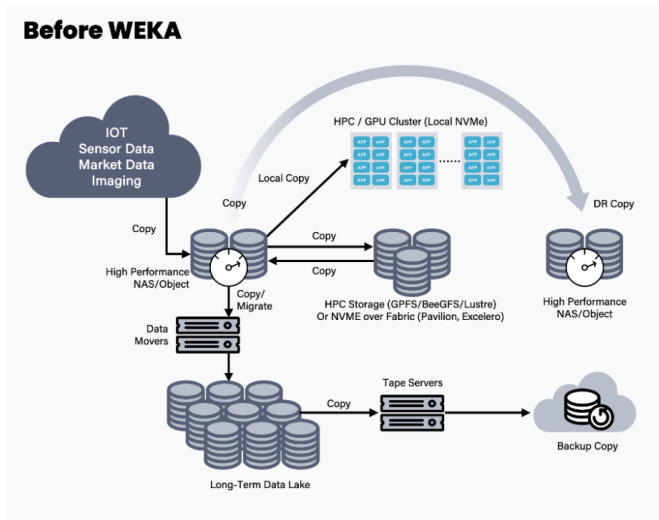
Before WEKA

IOT
Sensor Data
Market Data
Imaging

HPC / GPU Cluster (Local NVMe)

APP APP APP APP APP APP APP APP APP APP APP APP APP APP APP APP APP APP APP APP APP APP APP APP

......

Local Copy

Copy

DR Copy

Copy

Copy

Copy

High Performance NAS/Object

HPC Storage (GPFS/BeeGFS/Lustre) Or NVME over Fabric (Pavilion, Excelero)

High Performance NAS/Object

Copy/ Migrate

Data Movers

Tape Servers

Copy

Long-Term Data Lake

Backup Copy